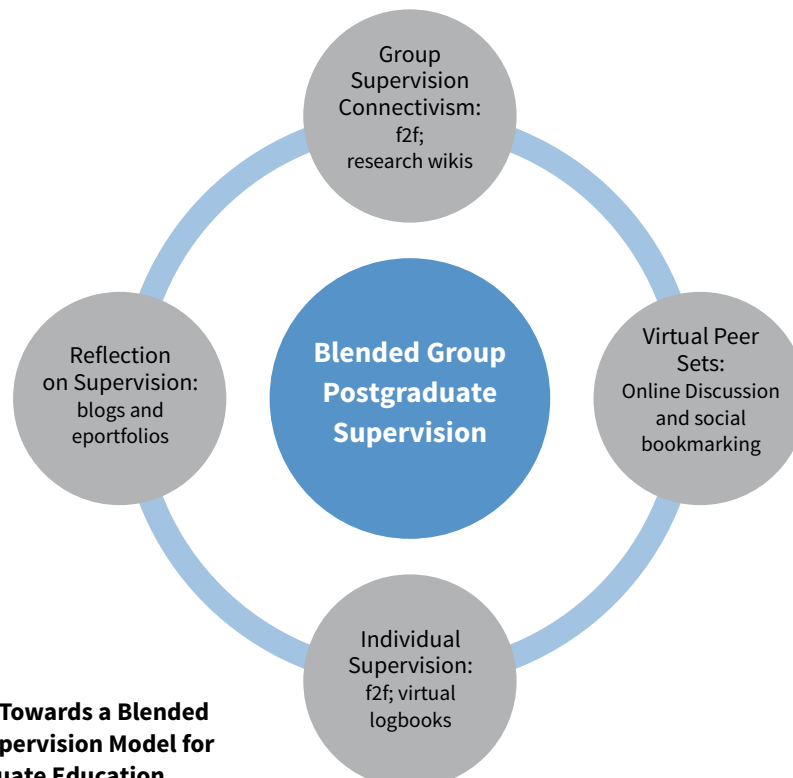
Group Supervision Connectivism: f2f; research wikis

Reflection on Supervision: blogs and eportfolios

Blended Group Postgraduate Supervision

Virtual Peer Sets: Online Discussion and social bookmarking

Individual Supervision: f2f; virtual logbooks

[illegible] Towards a Blended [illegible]pervision Model for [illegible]uate Education